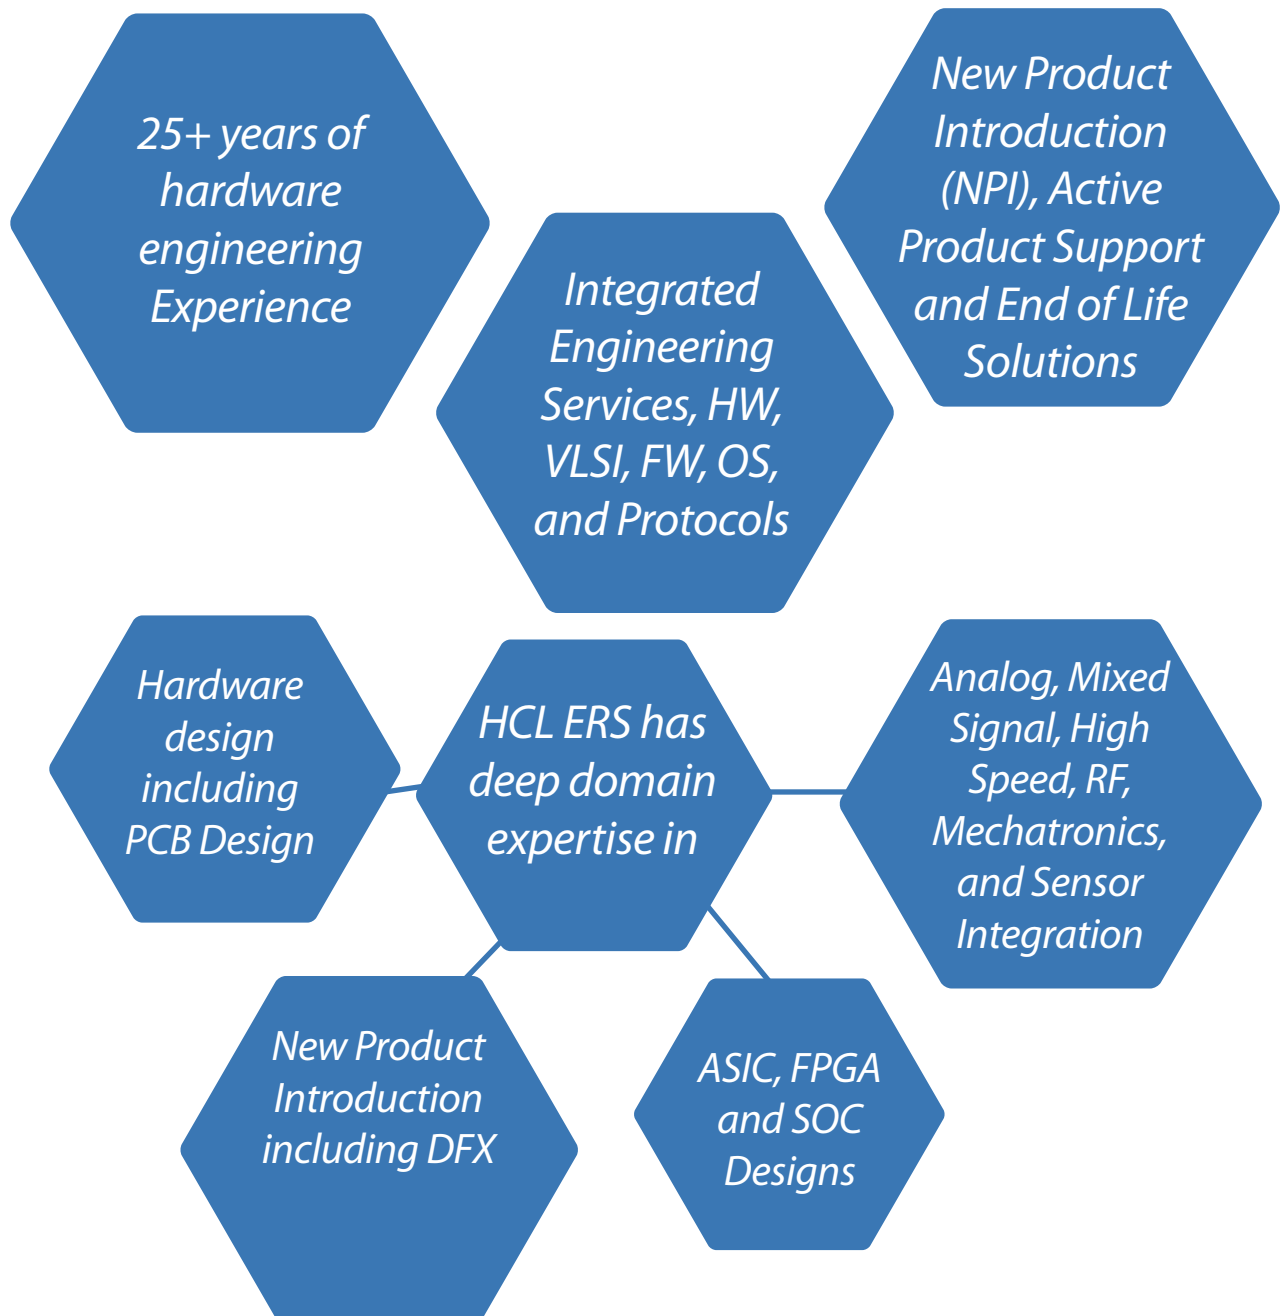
25+ years of hardware engineering Experience

Integrated Engineering Services, HW, VLSI, FW, OS, and Protocols

New Product Introduction (NPI), Active Product Support and End of Life Solutions

Hardware design including PCB Design

HCL ERS has deep domain expertise in

Analog, Mixed Signal, High Speed, RF, Mechatronics, and Sensor Integration

New Product Introduction including DFX

ASIC, FPGA and SOC Designs